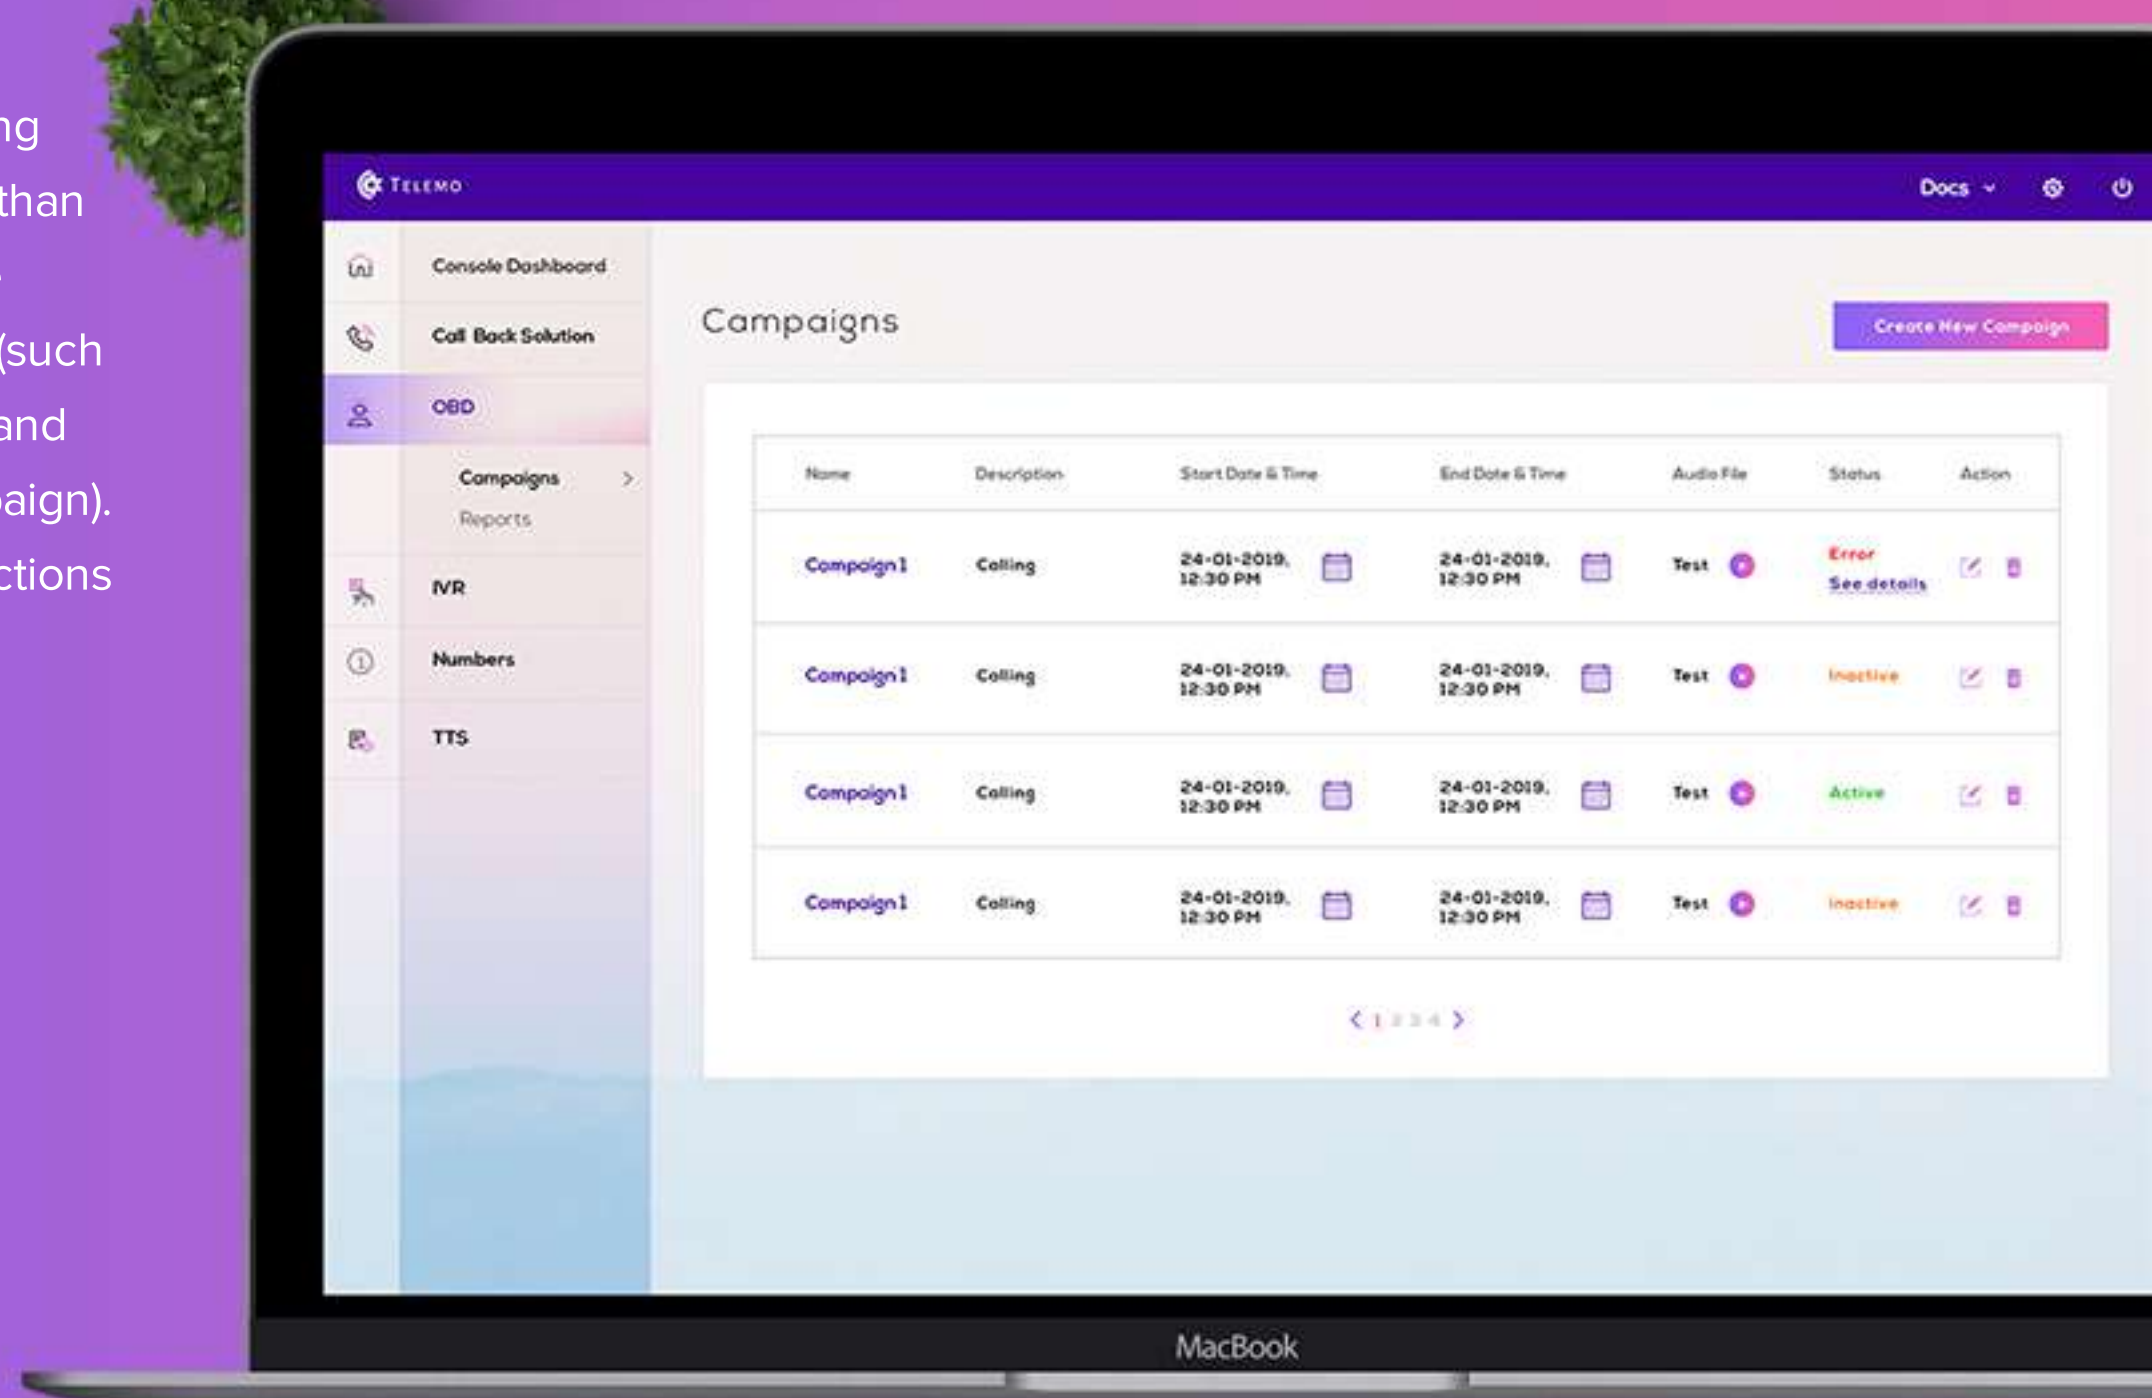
ng
than
,
(such
and
aign).
ctions

TELEMO

Docs

Console Dashboard
Call Back Solution
OBD
Campaigns
Reports
IVR
Numbers
TTS

Campaigns

Create New Campaign

| Name | Description | Start Date & Time | End Date & Time | Audio File | Status | Action |
|---|---|---|---|---|---|---|
| Campaign1 | Calling | 24-01-2019, 12:30 PM | 24-01-2019, 12:30 PM | Test | Error See details | |
| Campaign1 | Calling | 24-01-2019, 12:30 PM | 24-01-2019, 12:30 PM | Test | Inactive | |
| Campaign1 | Calling | 24-01-2019, 12:30 PM | 24-01-2019, 12:30 PM | Test | Active | |
| Campaign1 | Calling | 24-01-2019, 12:30 PM | 24-01-2019, 12:30 PM | Test | Inactive | |

1 2 3 4

MacBook